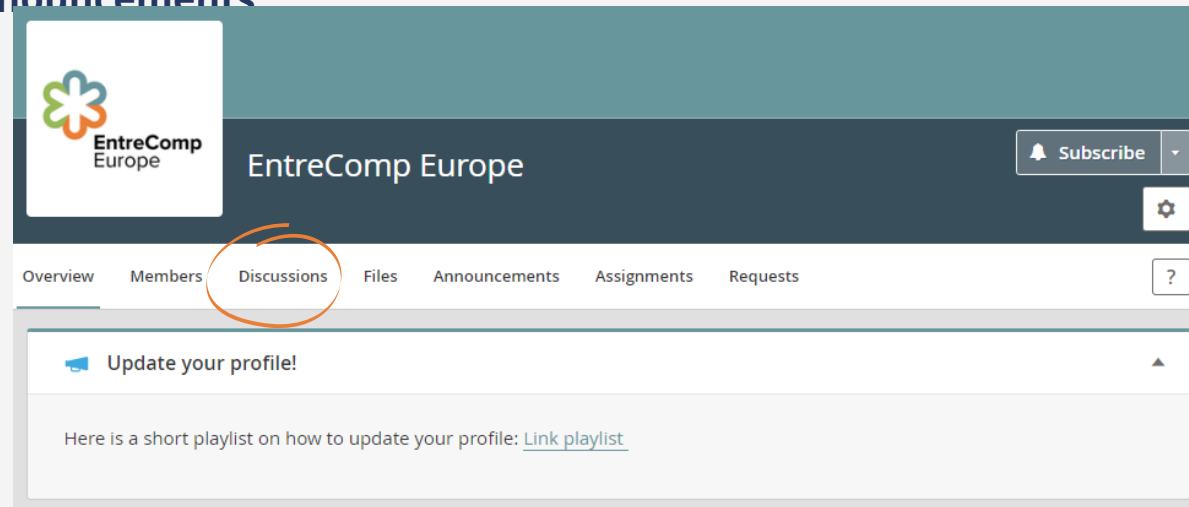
EntreComp Europe

EntreComp Europe

Subscribe

Overview Members Discussions Files Announcements Assignments Requests

?

Update your profile!

Here is a short playlist on how to update your profile: Link playlist